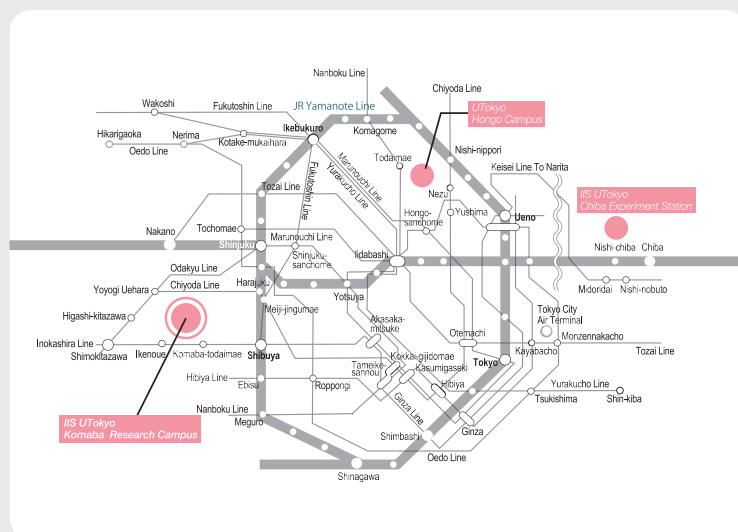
Nanboku Line
Chiyoda Line
UTokyo Hongo Campus
Wakoshi
Fukutoshin Line
JR Yamanote Line
Hikarigaoka
Nerima
Kotake-mukaihara
Ikebukuro
Komagome
Oedo Line
Nishi-nippori
Todaimae
Marunouchi Line
Yurakucho Line
Fukutoshin Line
Tozai Line
Keisei Line To Narita
Nezu
IIS UTokyo Chiba Experiment Station
Hongo-sanchome
Yushima
Ueno
Nakano
Tochomae
Shinjuku
Marunouchi Line
Nishi-chiba
Chiba
Shinjuku-sanchome
Iidabashi
Odakyu Line
Midoridai
Nishi-nobuto
Yoyogi Uehara
Chiyoda Line
Harajuku
Yotsuya
Higashi-kitazawa
Meiji-jingumae
Akasaka-mitsuke
Tokyo City Air Terminal
Otemachi
Inokashira Line
Monzennakacho
Shimokitazawa
Ikenoue
Komaba-todaimae
Shibuya
Kokkai-gijidomae
Tokyo
Kayabacho
Tozai Line
Tameike-sannou
Kasumigaseki
Hibiya Line
Ebisu
Roppongi
Hibiya
Yurakucho Line
Ginza Line
Tsukishima
Shin-kiba
Nanboku Line
Meguro
IIS UTokyo Komaba Research Campus
Shimbashi
Ginza
Oedo Line
Shinagawa